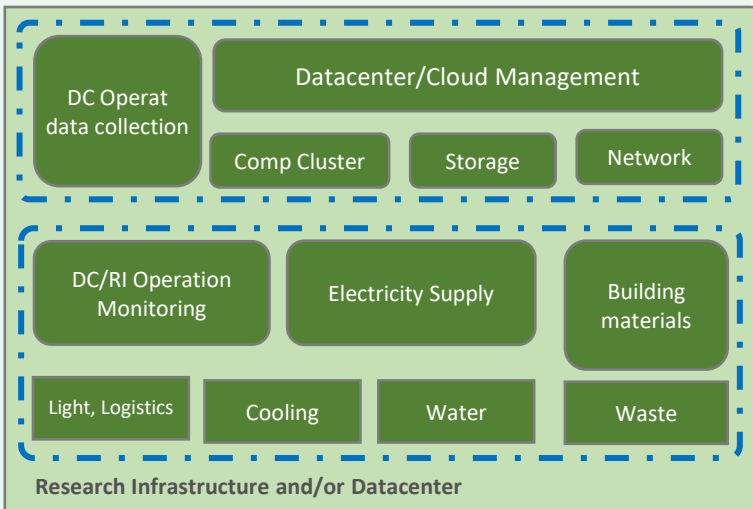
DC Operat data collection

Datacenter/Cloud Management

Comp Cluster

Storage

Network

DC/RI Operation Monitoring

Electricity Supply

Building materials

Light, Logistics

Cooling

Water

Waste

Research Infrastructure and/or Datacenter